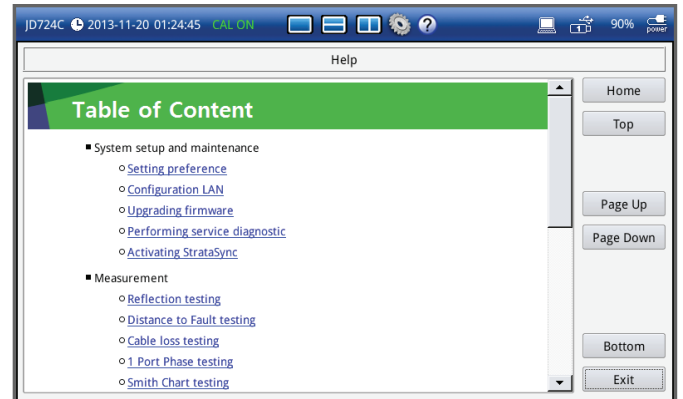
JD724C 2013-11-20 01:24:45 CAL ON 90% power

Help

Table of Content

■ System setup and maintenance

o Setting preference
o Configuration LAN
o Upgrading firmware
o Performing service diagnostic
o Activating StrataSync

■ Measurement

o Reflection testing
o Distance to Fault testing
o Cable loss testing
o 1 Port Phase testing
o Smith Chart testing

Home
Top
Page Up
Page Down
Bottom
Exit